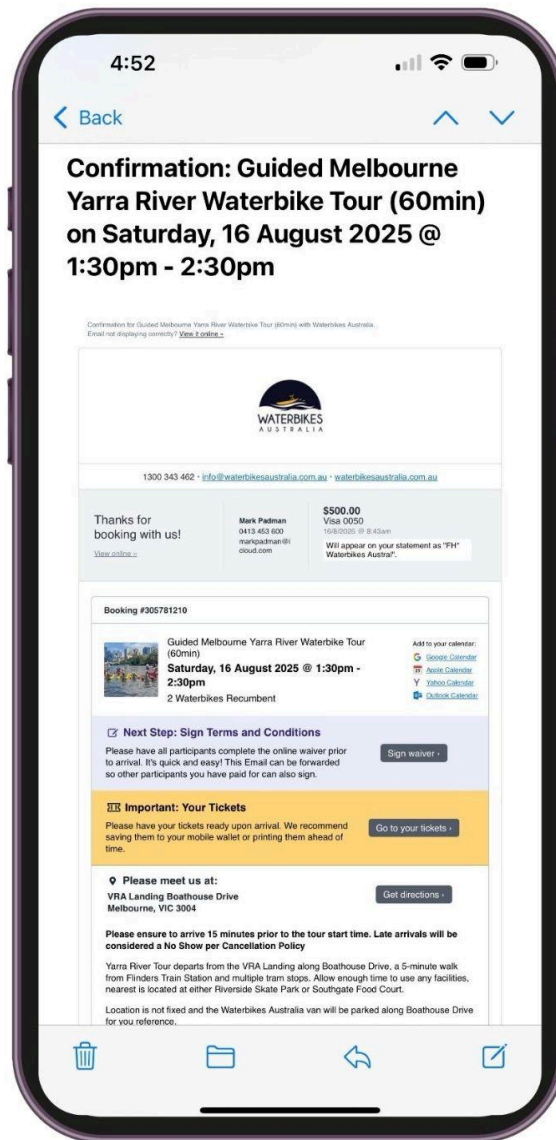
4:52

Back

Confirmation: Guided Melbourne Yarra River Waterbike Tour (60min) on Saturday, 16 August 2025 @ 1:30pm - 2:30pm

Confirmation for Guided Melbourne Yarra River Waterbike Tour (60min) with Waterbikes Australia.
Email not displaying correctly? View it online »

WATERBIKES
AUSTRALIA

1300 343 462 · info@waterbikesaustralia.com.au · waterbikesaustralia.com.au

Thanks for booking with us!
View online »

Mark Padman
0413 453 600
markpadman@icloud.com

$500.00
Visa 0050
16/8/2025 @ 8:43am
Will appear on your statement as "FH* Waterbikes Austral".

Booking #305781210

Guided Melbourne Yarra River Waterbike Tour (60min)
Saturday, 16 August 2025 @ 1:30pm - 2:30pm
2 Waterbikes Recumbent

Add to your calendar:
Google Calendar
Apple Calendar
Yahoo Calendar
Outlook Calendar

Next Step: Sign Terms and Conditions
Please have all participants complete the online waiver prior to arrival. It's quick and easy! This Email can be forwarded so other participants you have paid for can also sign.
Sign waiver ›

Important: Your Tickets
Please have your tickets ready upon arrival. We recommend saving them to your mobile wallet or printing them ahead of time.
Go to your tickets ›

Please meet us at:
VRA Landing Boathouse Drive
Melbourne, VIC 3004
Get directions ›

Please ensure to arrive 15 minutes prior to the tour start time. Late arrivals will be considered a No Show per Cancellation Policy

Yarra River Tour departs from the VRA Landing along Boathouse Drive, a 5-minute walk from Flinders Train Station and multiple tram stops. Allow enough time to use any facilities, nearest is located at either Riverside Skate Park or Southgate Food Court.

Location is not fixed and the Waterbikes Australia van will be parked along Boathouse Drive for you reference.